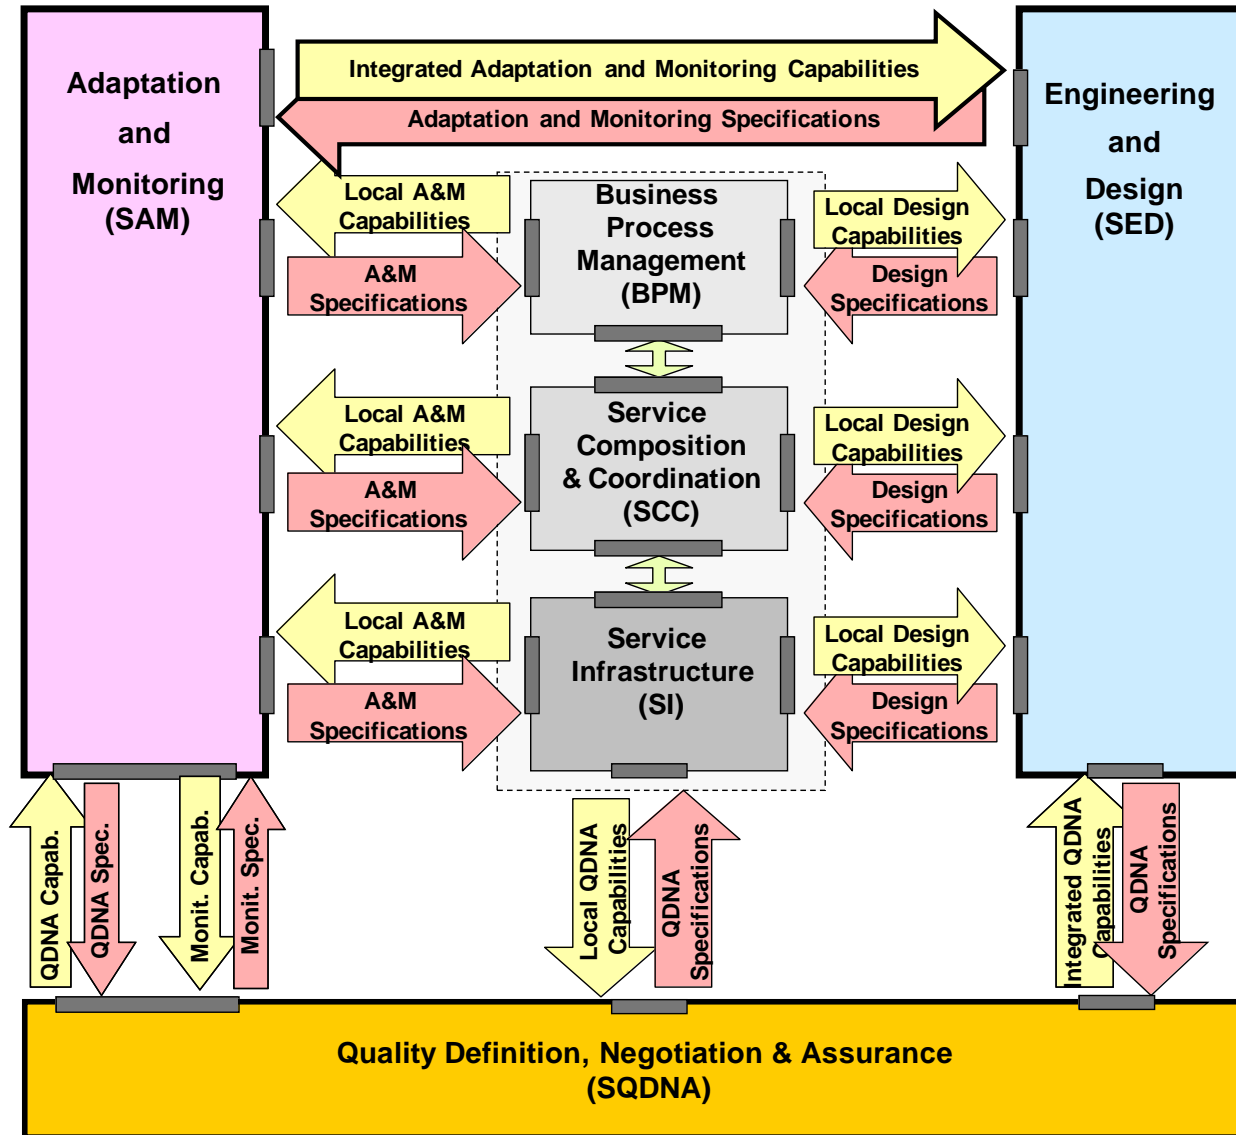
Adaptation and Monitoring (SAM)

Integrated Adaptation and Monitoring Capabilities

Adaptation and Monitoring Specifications

Engineering and Design (SED)

Local A&M Capabilities

A&M Specifications

Business Process Management (BPM)

Local Design Capabilities

Design Specifications

Local A&M Capabilities

A&M Specifications

Service Composition & Coordination (SCC)

Local Design Capabilities

Design Specifications

Local A&M Capabilities

A&M Specifications

Service Infrastructure (SI)

Local Design Capabilities

Design Specifications

QDNA Capab.

QDNA Spec.

Monit. Capab.

Monit. Spec.

Local QDNA Capabilities

QDNA Specifications

Integrated QDNA Capabilities

QDNA Specifications

Quality Definition, Negotiation & Assurance (SQDNA)